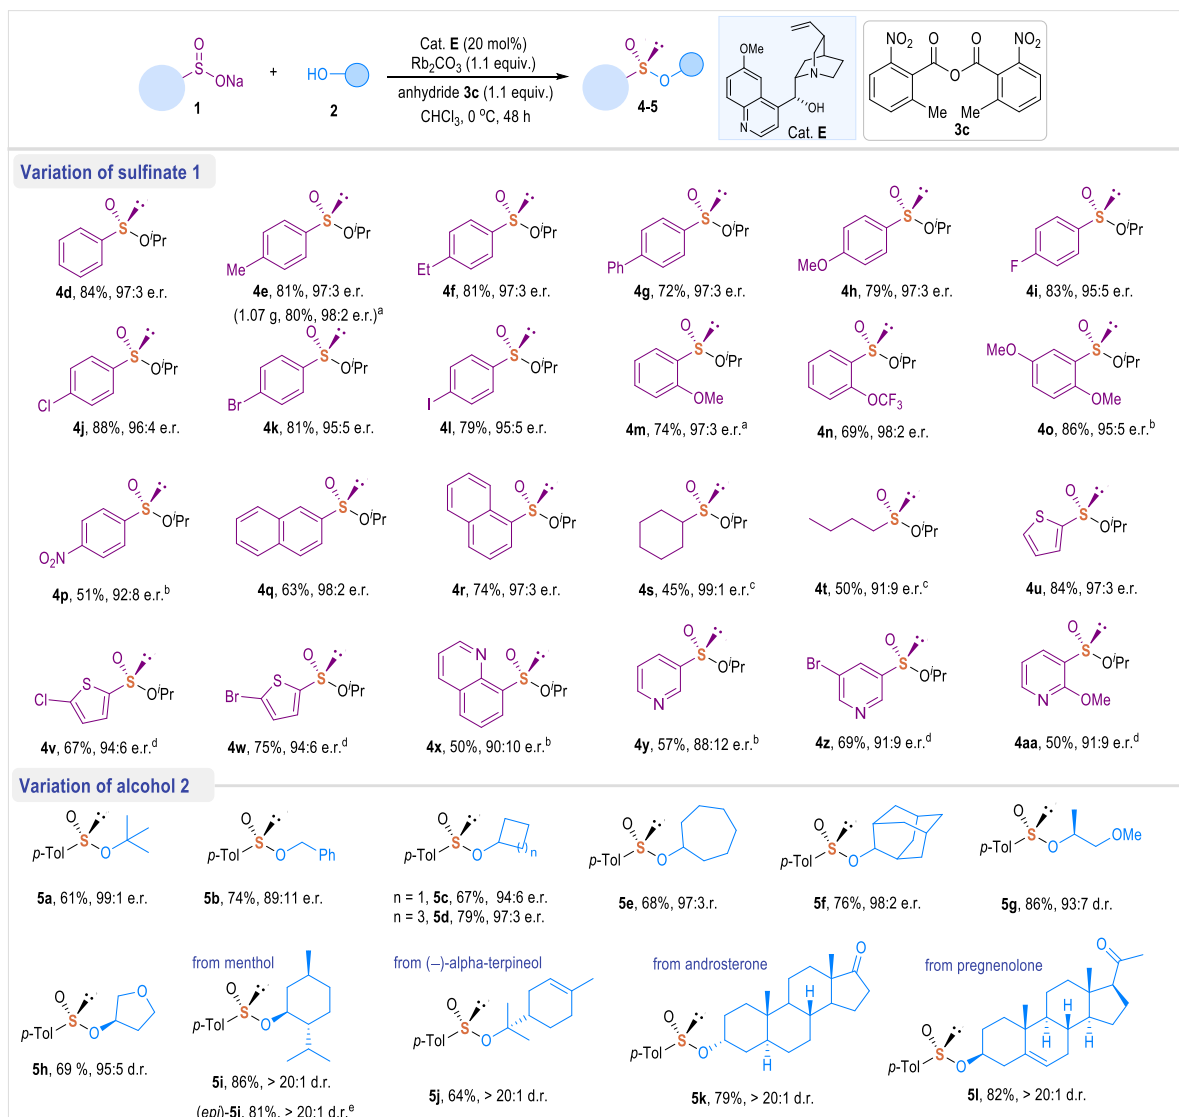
O S ONa 1 + HO 2

Cat. **E** (20 mol%)
$Rb_2CO_3$ (1.1 equiv.)
anhydride **3c** (1.1 equiv.)
$CHCl_3$, 0 °C, 48 h

4-5

OMe N N OH Cat. **E**

$NO_2$ O O O $NO_2$ Me Me **3c**

Variation of sulfinate 1

O S O$^i$Pr
**4d**, 84%, 97:3 e.r.

Me O S O$^i$Pr
**4e**, 81%, 97:3 e.r.
(1.07 g, 80%, 98:2 e.r.)$^a$

Et O S O$^i$Pr
**4f**, 81%, 97:3 e.r.

Ph O S O$^i$Pr
**4g**, 72%, 97:3 e.r.

MeO O S O$^i$Pr
**4h**, 79%, 97:3 e.r.

F O S O$^i$Pr
**4i**, 83%, 95:5 e.r.

Cl O S O$^i$Pr
**4j**, 88%, 96:4 e.r.

Br O S O$^i$Pr
**4k**, 81%, 95:5 e.r.

I O S O$^i$Pr
**4l**, 79%, 95:5 e.r.

O S O$^i$Pr OMe
**4m**, 74%, 97:3 e.r.$^a$

O S O$^i$Pr $OCF_3$
**4n**, 69%, 98:2 e.r.

MeO O S O$^i$Pr OMe
**4o**, 86%, 95:5 e.r.$^b$

$O_2N$ O S O$^i$Pr
**4p**, 51%, 92:8 e.r.$^b$

O S O$^i$Pr
**4q**, 63%, 98:2 e.r.

O S O$^i$Pr
**4r**, 74%, 97:3 e.r.

O S O$^i$Pr
**4s**, 45%, 99:1 e.r.$^c$

O S O$^i$Pr
**4t**, 50%, 91:9 e.r.$^c$

S O S O$^i$Pr
**4u**, 84%, 97:3 e.r.

Cl S O S O$^i$Pr
**4v**, 67%, 94:6 e.r.$^d$

Br S O S O$^i$Pr
**4w**, 75%, 94:6 e.r.$^d$

N O S O$^i$Pr
**4x**, 50%, 90:10 e.r.$^b$

N O S O$^i$Pr
**4y**, 57%, 88:12 e.r.$^b$

Br N O S O$^i$Pr
**4z**, 69%, 91:9 e.r.$^d$

N OMe O S O$^i$Pr
**4aa**, 50%, 91:9 e.r.$^d$

Variation of alcohol 2

O S p-Tol O
**5a**, 61%, 99:1 e.r.

O S p-Tol O Ph
**5b**, 74%, 89:11 e.r.

O S p-Tol O n
n = 1, **5c**, 67%, 94:6 e.r.
n = 3, **5d**, 79%, 97:3 e.r.

O S p-Tol O
**5e**, 68%, 97:3.r.

O S p-Tol O
**5f**, 76%, 98:2 e.r.

O S p-Tol O OMe
**5g**, 86%, 93:7 d.r.

O S p-Tol O O
**5h**, 69 %, 95:5 d.r.

from menthol
O S p-Tol O
**5i**, 86%, > 20:1 d.r.
(*epi*)-**5i**, 81%, > 20:1 d.r.$^e$

from (–)-alpha-terpineol
O S p-Tol O
**5j**, 64%, > 20:1 d.r.

from androsterone
O H H O S p-Tol O H
**5k**, 79%, > 20:1 d.r.

from pregnenolone
O H H H O S p-Tol O
**5l**, 82%, > 20:1 d.r.